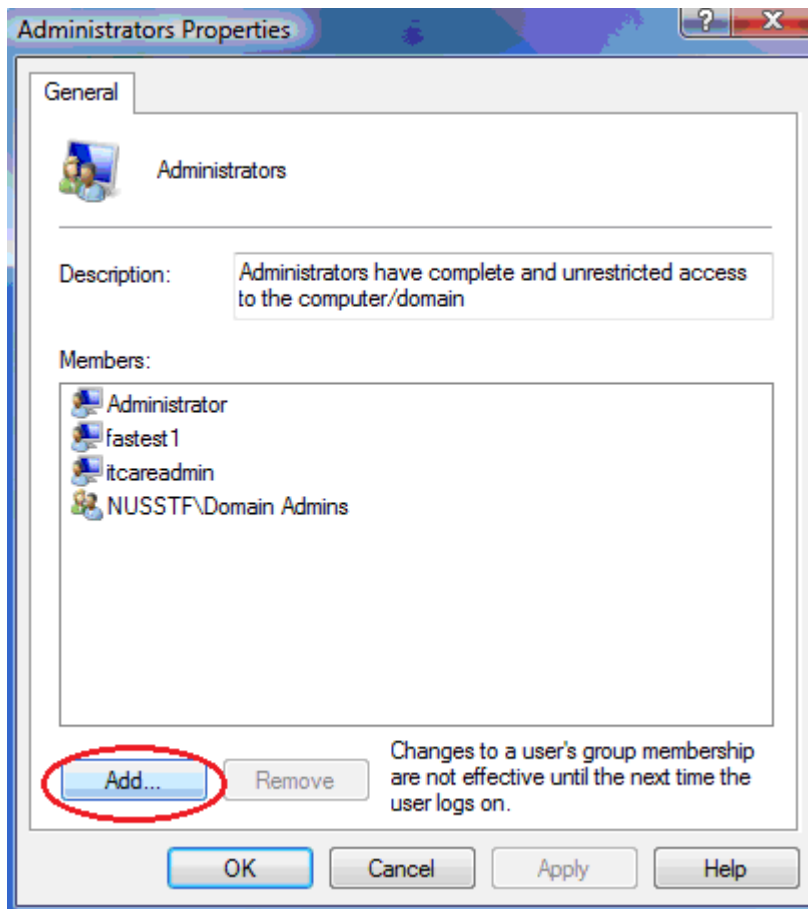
Administrators Properties

?

X

General

Administrators

Description: Administrators have complete and unrestricted access to the computer/domain

Members:

Administrator
fastest1
itcareadmin
NUSSTF\Domain Admins

Add...

Remove

Changes to a user's group membership are not effective until the next time the user logs on.

OK

Cancel

Apply

Help